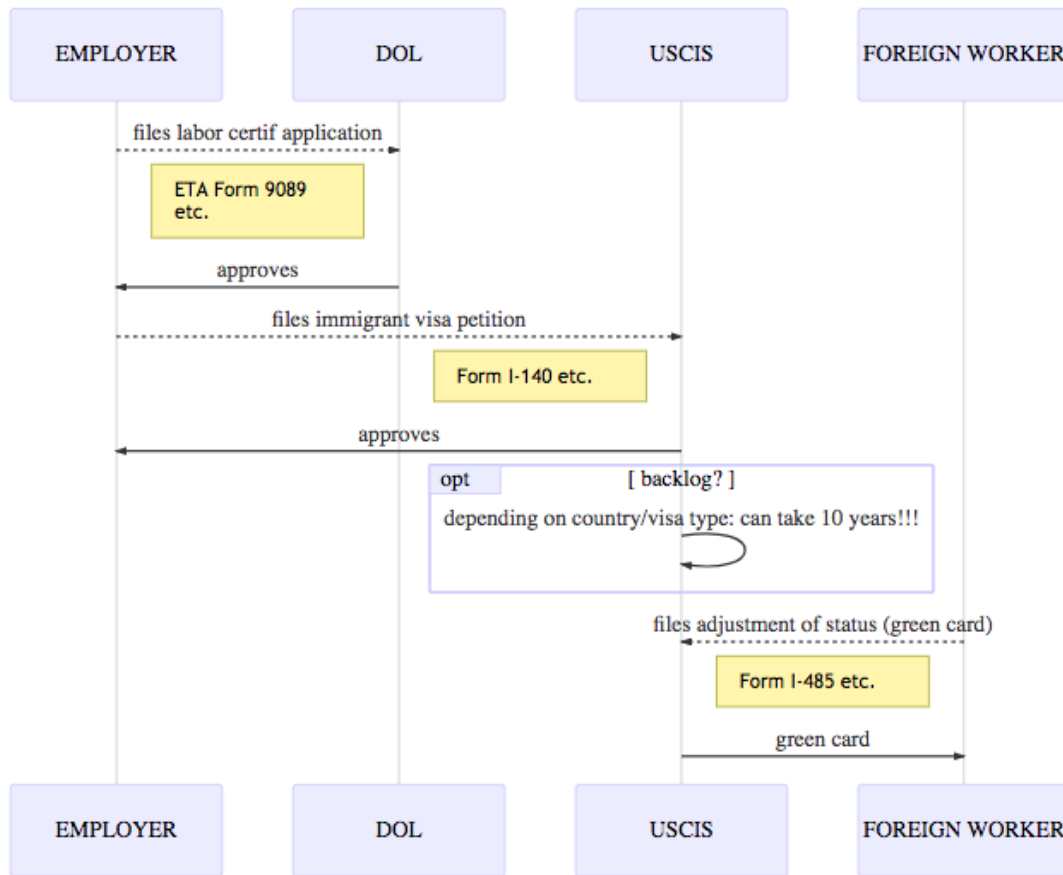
EMPLOYER

DOL

USCIS

FOREIGN WORKER

files labor certif application

ETA Form 9089 etc.

approves

files immigrant visa petition

Form I-140 etc.

approves

opt

[ backlog? ]

depending on country/visa type: can take 10 years!!!

files adjustment of status (green card)

Form I-485 etc.

green card

EMPLOYER

DOL

USCIS

FOREIGN WORKER